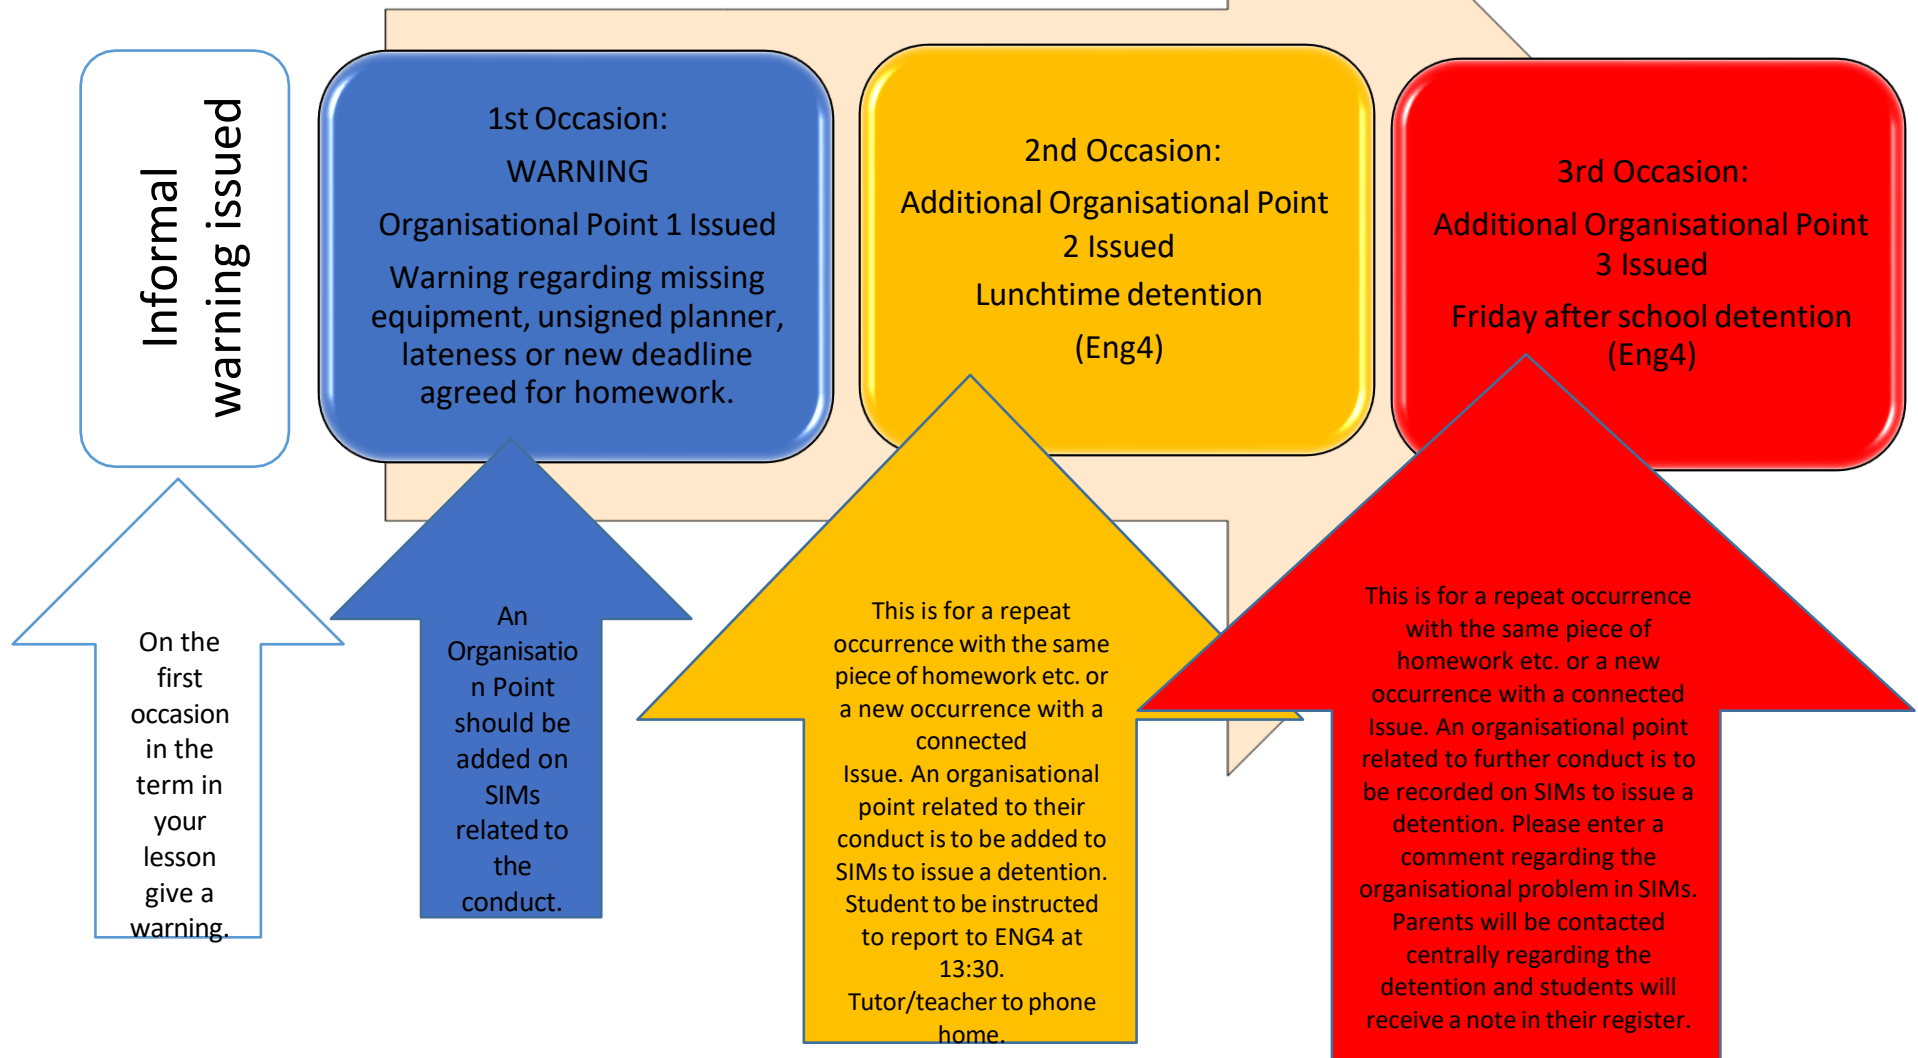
Informal warning issued

1st Occasion:

WARNING

Organisational Point 1 Issued

Warning regarding missing equipment, unsigned planner, lateness or new deadline agreed for homework.

2nd Occasion:

Additional Organisational Point 2 Issued

Lunchtime detention

(Eng4)

3rd Occasion:

Additional Organisational Point 3 Issued

Friday after school detention (Eng4)

On the first occasion in the term in your lesson give a warning.

An Organisation Point should be added on SIMs related to the conduct.

This is for a repeat occurrence with the same piece of homework etc. or a new occurrence with a connected Issue. An organisational point related to their conduct is to be added to SIMs to issue a detention. Student to be instructed to report to ENG4 at 13:30. Tutor/teacher to phone home.

This is for a repeat occurrence with the same piece of homework etc. or a new occurrence with a connected Issue. An organisational point related to further conduct is to be recorded on SIMs to issue a detention. Please enter a comment regarding the organisational problem in SIMs. Parents will be contacted centrally regarding the detention and students will receive a note in their register.